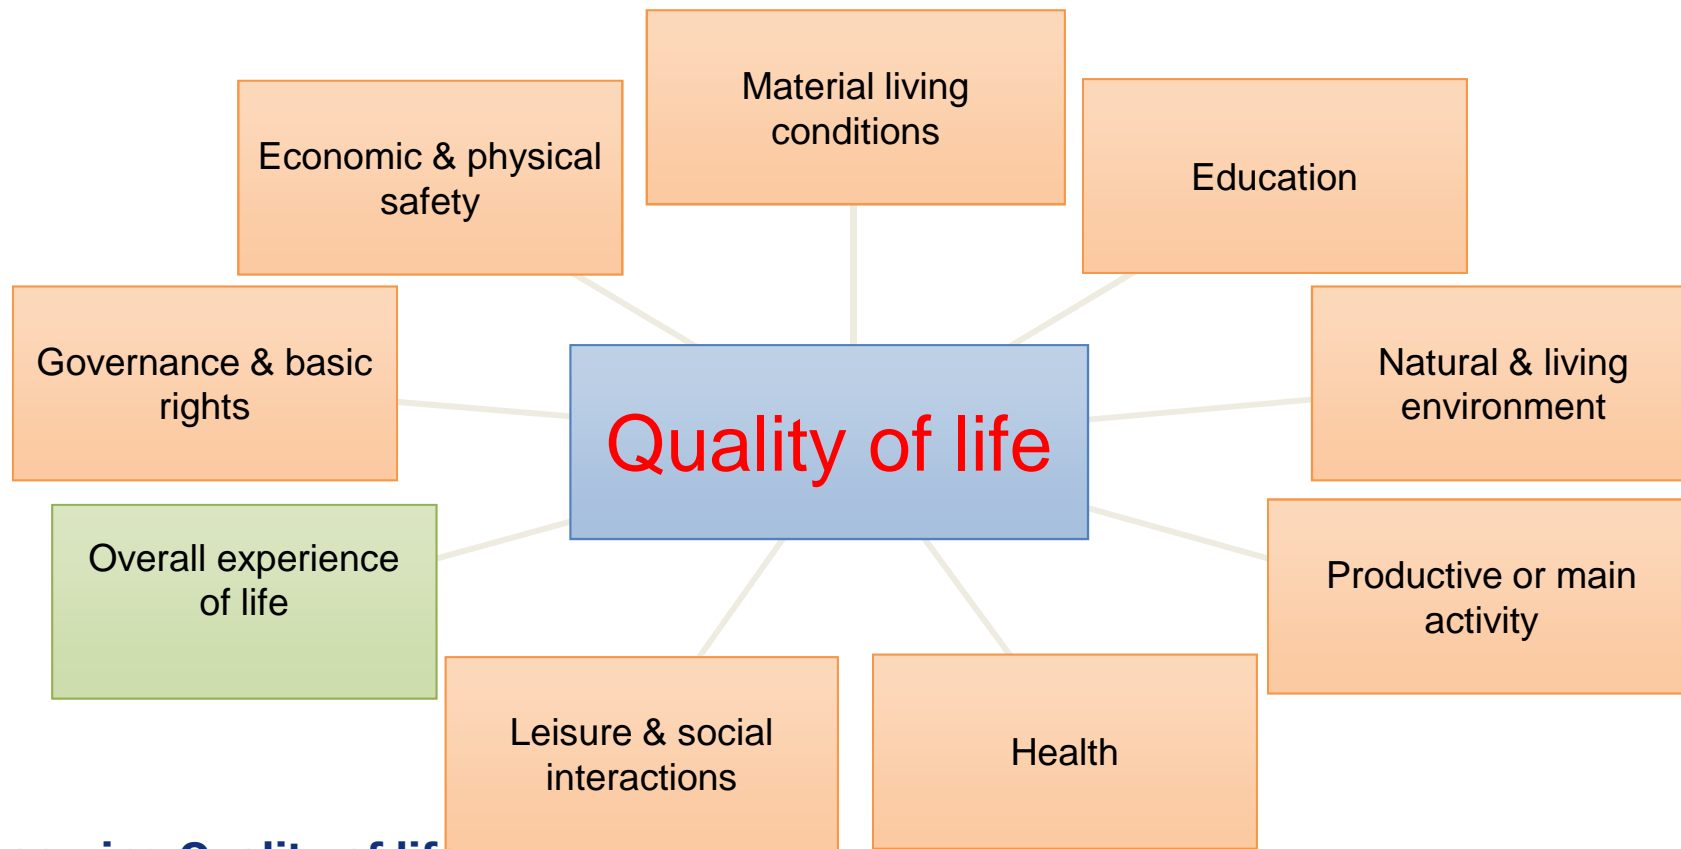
Material living conditions

Economic & physical safety

Education

Governance & basic rights

Quality of life

Natural & living environment

Overall experience of life

Productive or main activity

Leisure & social interactions

Health

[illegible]